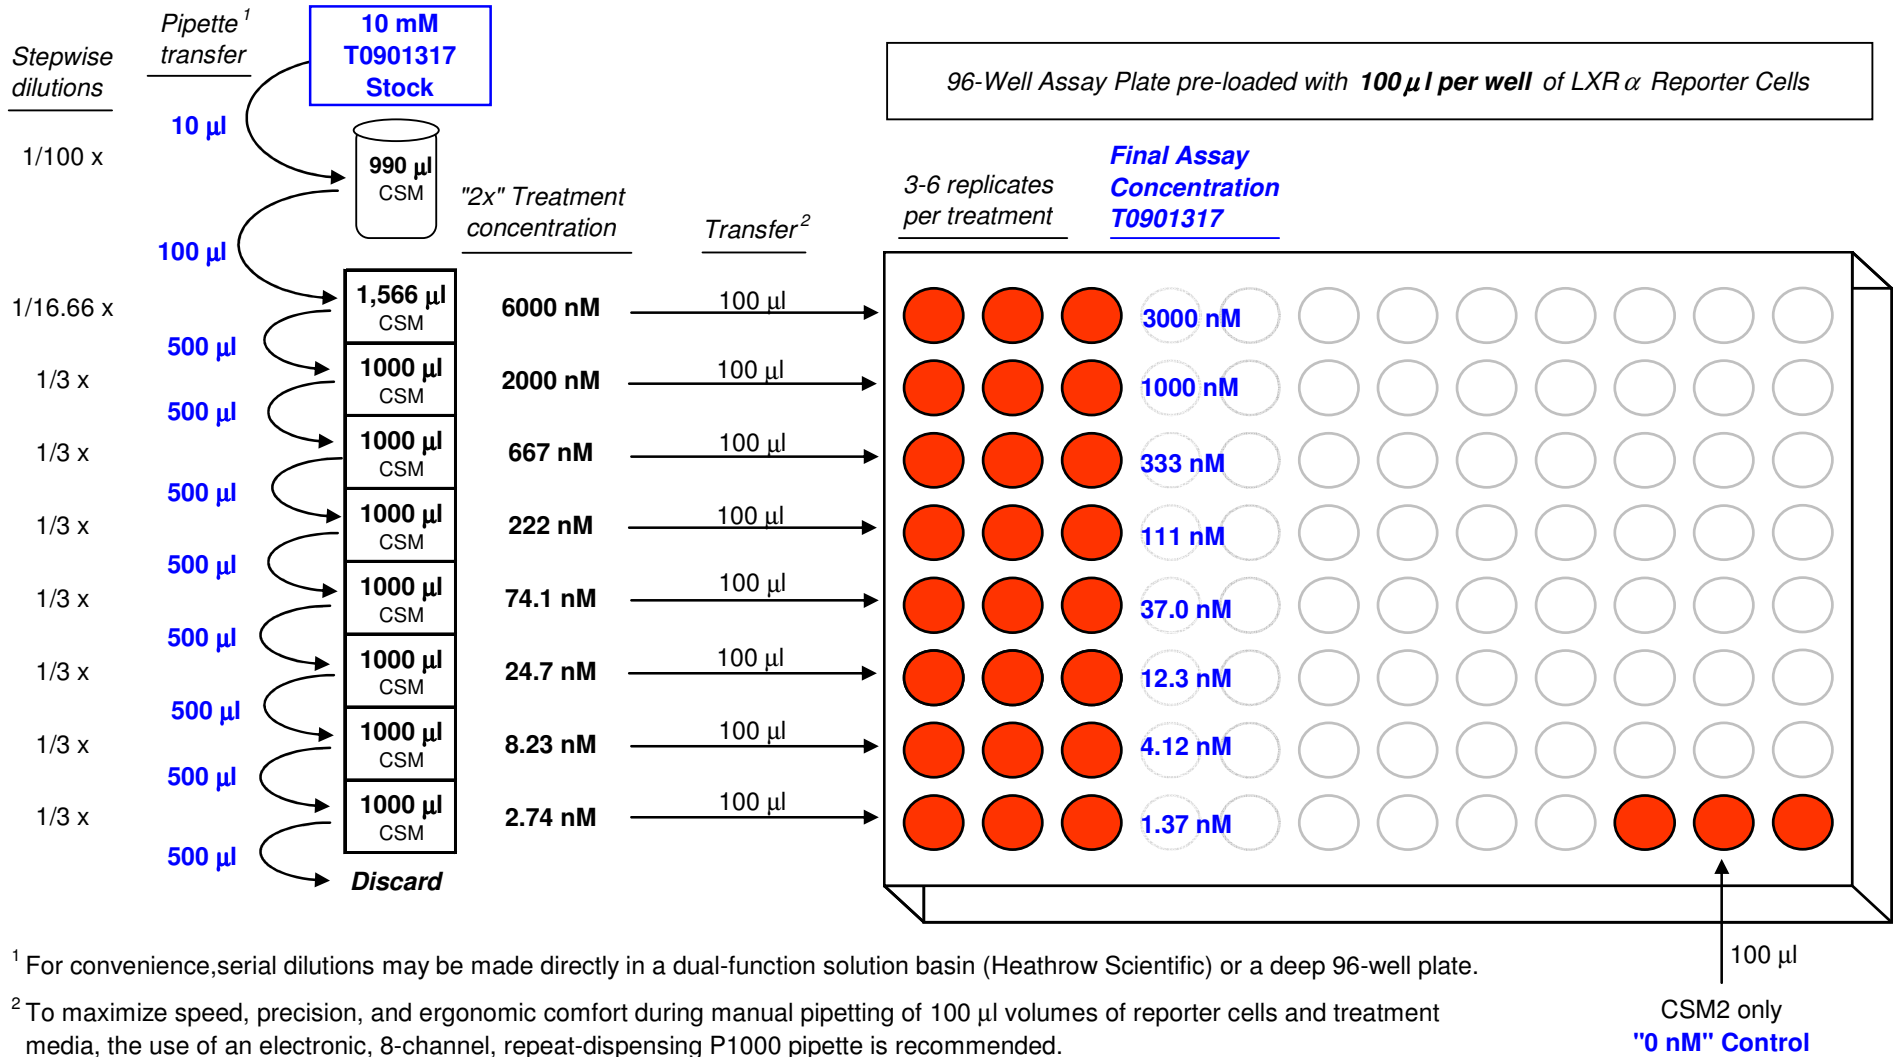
Stepwise dilutions

Pipette$^1$ transfer

10 mM T0901317 Stock

96-Well Assay Plate pre-loaded with **100 μl per well** of LXR α Reporter Cells

10 μl

1/100 x

990 μl CSM

"2x" Treatment concentration

Transfer$^2$

3-6 replicates per treatment

Final Assay Concentration T0901317

100 μl

1/16.66 x

1,566 μl CSM

6000 nM

100 μl

3000 nM

500 μl

1/3 x

1000 μl CSM

2000 nM

100 μl

1000 nM

500 μl

1/3 x

1000 μl CSM

667 nM

100 μl

333 nM

500 μl

1/3 x

1000 μl CSM

222 nM

100 μl

111 nM

500 μl

1/3 x

1000 μl CSM

74.1 nM

100 μl

37.0 nM

500 μl

1/3 x

1000 μl CSM

24.7 nM

100 μl

12.3 nM

500 μl

1/3 x

1000 μl CSM

8.23 nM

100 μl

4.12 nM

500 μl

1/3 x

1000 μl CSM

2.74 nM

100 μl

1.37 nM

500 μl

Discard

100 μl

CSM2 only
"0 nM" Control

$^1$ For convenience,serial dilutions may be made directly in a dual-function solution basin (Heathrow Scientific) or a deep 96-well plate.

$^2$ To maximize speed, precision, and ergonomic comfort during manual pipetting of 100 μl volumes of reporter cells and treatment media, the use of an electronic, 8-channel, repeat-dispensing P1000 pipette is recommended.